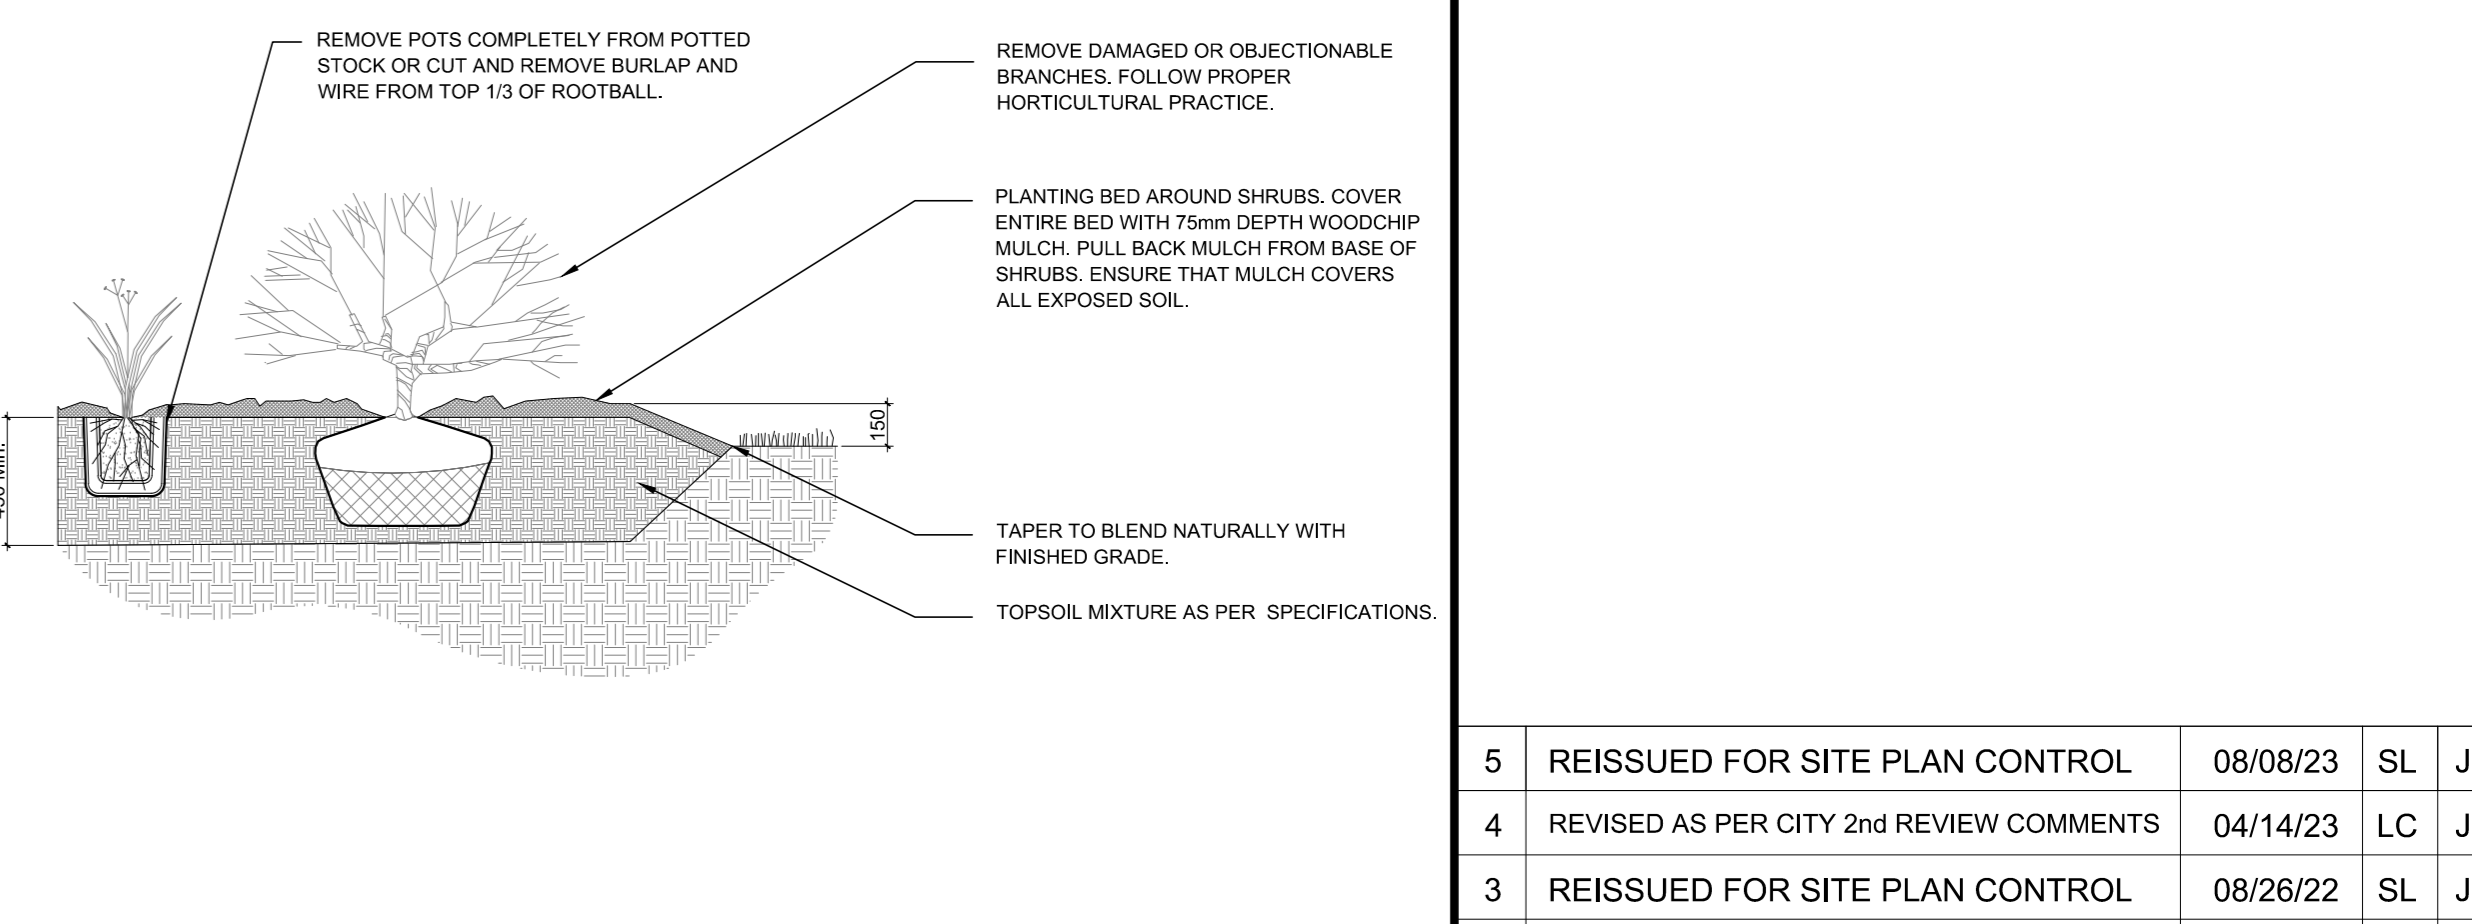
REMOVE POTS COMPLETELY FROM POTTED STOCK OR CUT AND REMOVE BURLAP AND WIRE FROM TOP 1/3 OF ROOTBALL.

REMOVE DAMAGED OR OBJECTIONABLE BRANCHES. FOLLOW PROPER HORTICULTURAL PRACTICE.

PLANTING BED AROUND SHRUBS. COVER ENTIRE BED WITH 75mm DEPTH WOODCHIP MULCH. PULL BACK MULCH FROM BASE OF SHRUBS. ENSURE THAT MULCH COVERS ALL EXPOSED SOIL.

150

450 MIN.

TAPER TO BLEND NATURALLY WITH FINISHED GRADE.

TOPSOIL MIXTURE AS PER SPECIFICATIONS.

| 5 | REISSUED FOR SITE PLAN CONTROL | 08/08/23 | SL | J |
|---|---|---|---|---|
| 4 | REVISED AS PER CITY 2nd REVIEW COMMENTS | 04/14/23 | LC | J |
| 3 | REISSUED FOR SITE PLAN CONTROL | 08/26/22 | SL | J |